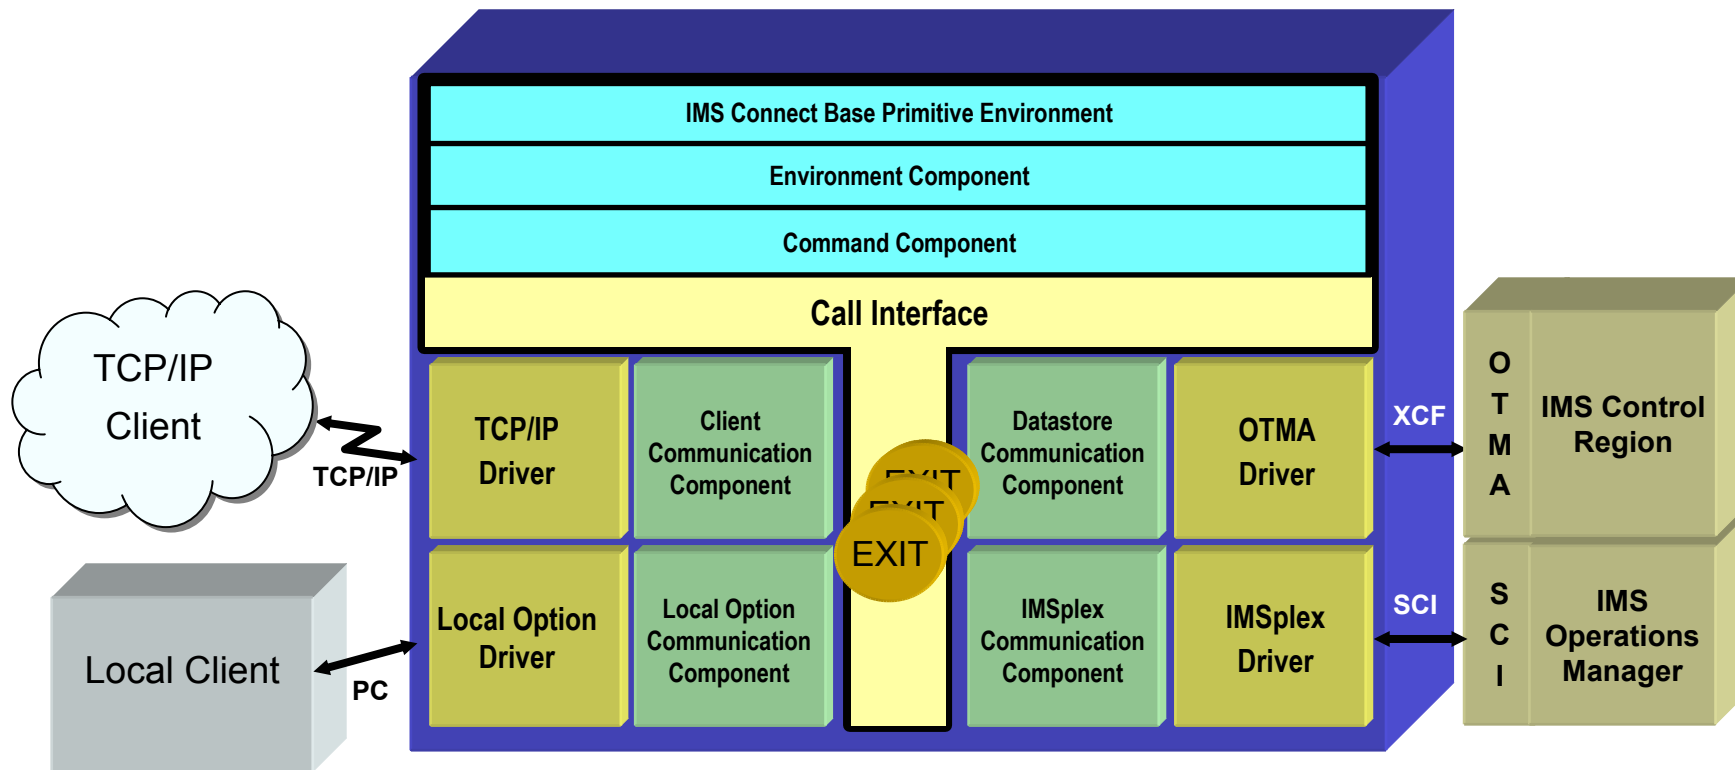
IMS Connect Base Primitive Environment

Environment Component

Command Component

Call Interface

TCP/IP Client

TCP/IP

TCP/IP Driver

Client Communication Component

Datastore Communication Component

OTMA Driver

XCF

O T M A

IMS Control Region

EXIT

Local Client

PC

Local Option Driver

Local Option Communication Component

IMSplex Communication Component

IMSplex Driver

SCI

S C I

IMS Operations Manager